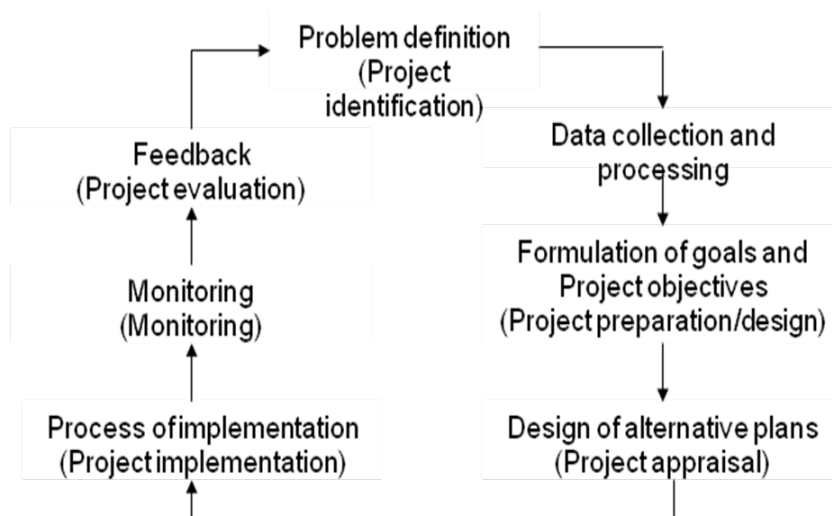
Problem definition
(Project identification)

Data collection and processing

Formulation of goals and Project objectives
(Project preparation/design)

Design of alternative plans
(Project appraisal)

Process of implementation
(Project implementation)

Monitoring
(Monitoring)

Feedback
(Project evaluation)